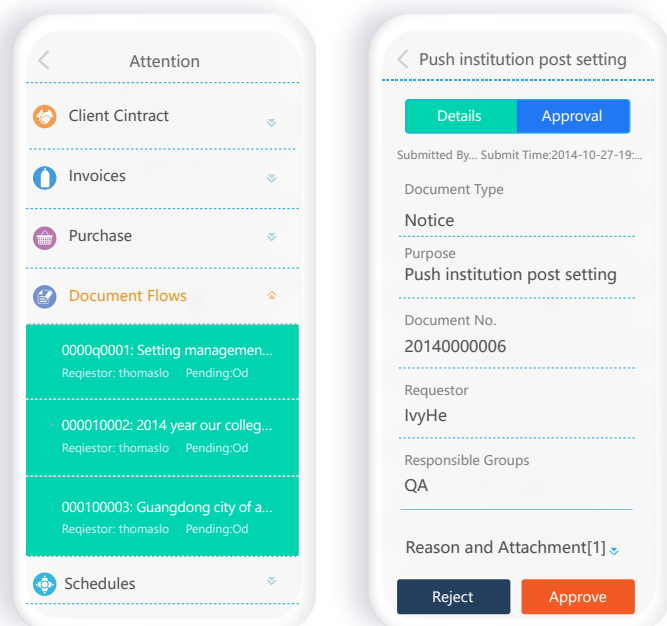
Attention

Client Cintract

Invoices

Purchase

Document Flows

0000q0001: Setting managemen...
Reqiestor: thomaslo Pending:Od

000010002: 2014 year our colleg...
Reqiestor: thomaslo Pending:Od

000100003: Guangdong city of a...
Reqiestor: thomaslo Pending:Od

Schedules

Push institution post setting

Details Approval

Submitted By... Submit Time:2014-10-27-19:...

Document Type
Notice

Purpose
Push institution post setting

Document No.
20140000006

Requestor
IvyHe

Responsible Groups
QA

Reason and Attachment[1]

Reject Approve